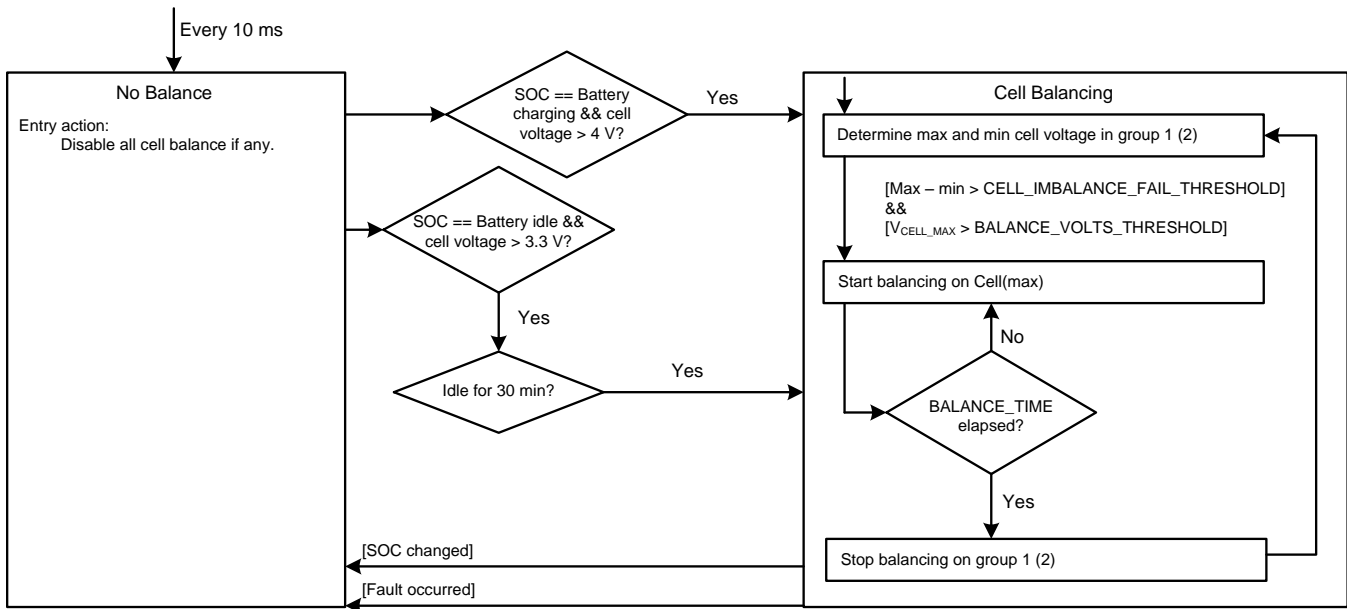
Every 10 ms

No Balance

Entry action:
Disable all cell balance if any.

SOC == Battery charging && cell voltage > 4 V?

Yes

SOC == Battery idle && cell voltage > 3.3 V?

Yes

Idle for 30 min?

Yes

Cell Balancing

Determine max and min cell voltage in group 1 (2)

[Max – min > CELL_IMBALANCE_FAIL_THRESHOLD] && [$V_{CELL\_MAX}$ > BALANCE_VOLTS_THRESHOLD]

Start balancing on Cell(max)

No

BALANCE_TIME elapsed?

Yes

Stop balancing on group 1 (2)

[SOC changed]

[Fault occurred]